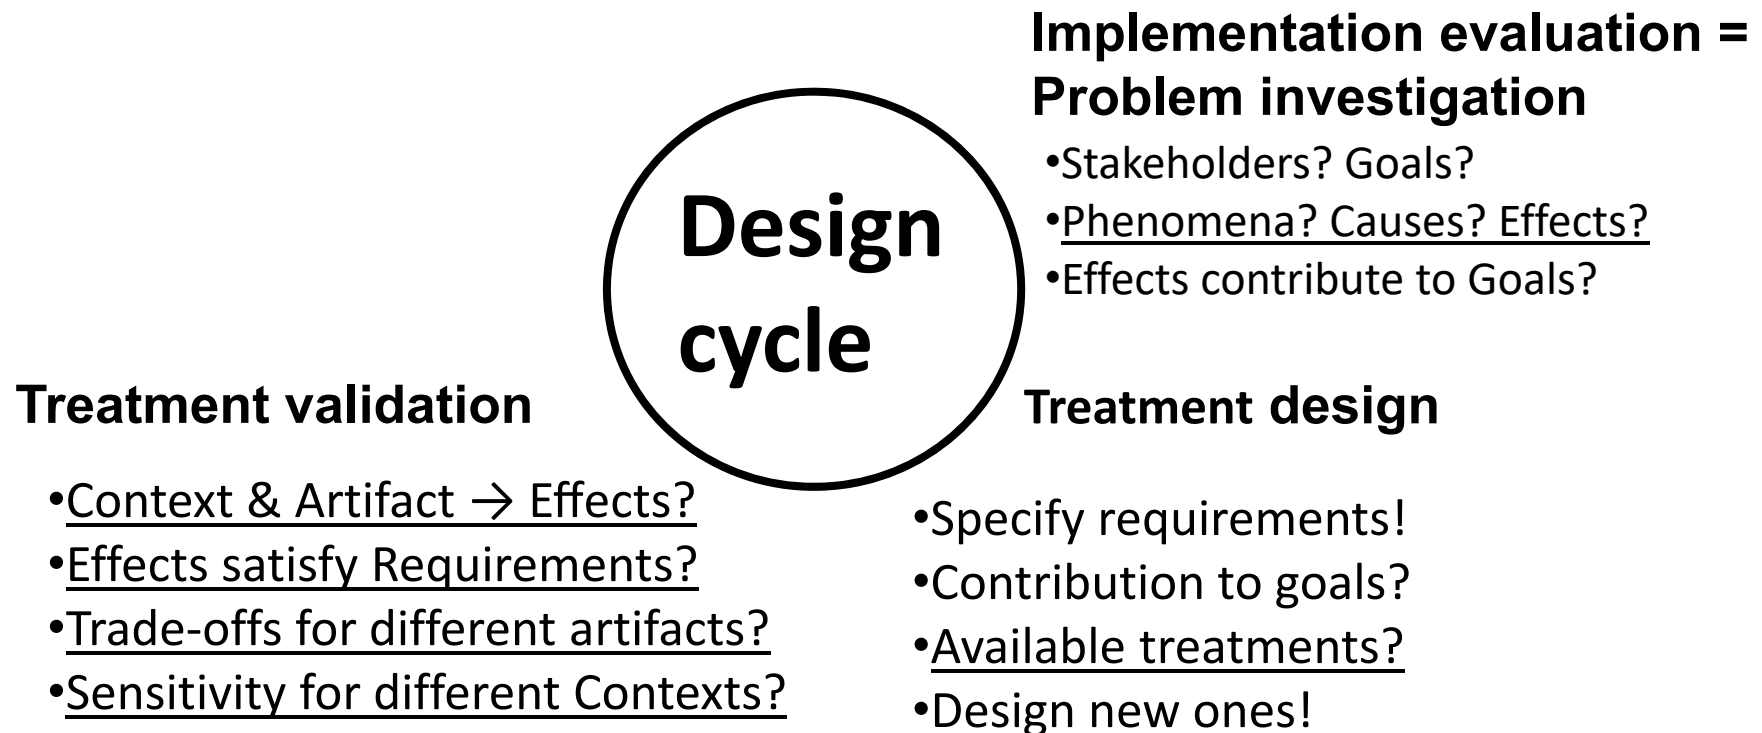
Implementation evaluation = Problem investigation

•Stakeholders? Goals?
•Phenomena? Causes? Effects?
•Effects contribute to Goals?

Design cycle

Treatment validation

•Context & Artifact → Effects?
•Effects satisfy Requirements?
•Trade-offs for different artifacts?
•Sensitivity for different Contexts?

Treatment design

•Specify requirements!
•Contribution to goals?
•Available treatments?
•Design new ones!